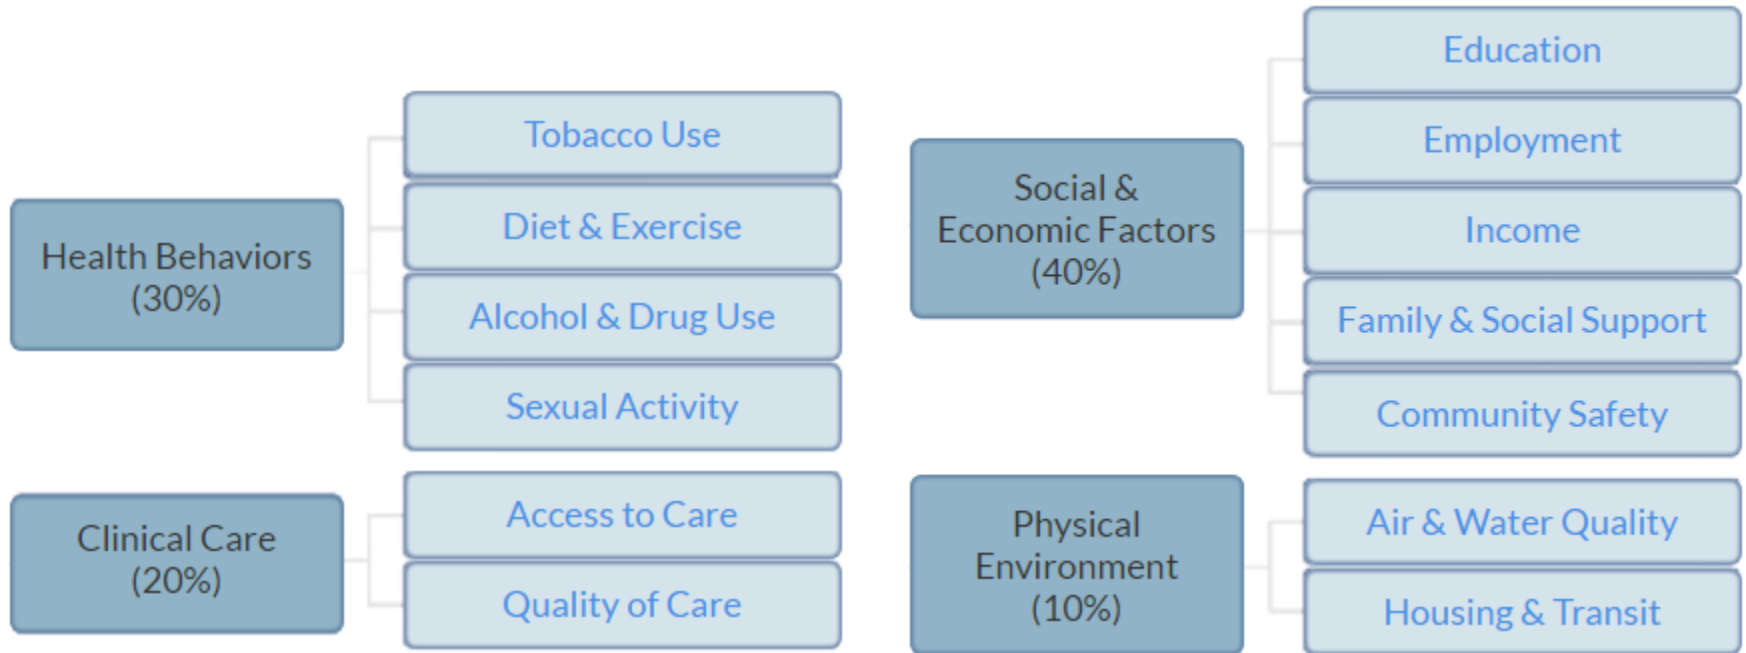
Health Behaviors (30%)

Tobacco Use

Diet & Exercise

Alcohol & Drug Use

Sexual Activity

Clinical Care (20%)

Access to Care

Quality of Care

Social & Economic Factors (40%)

Education

Employment

Income

Family & Social Support

Community Safety

Physical Environment (10%)

Air & Water Quality

Housing & Transit